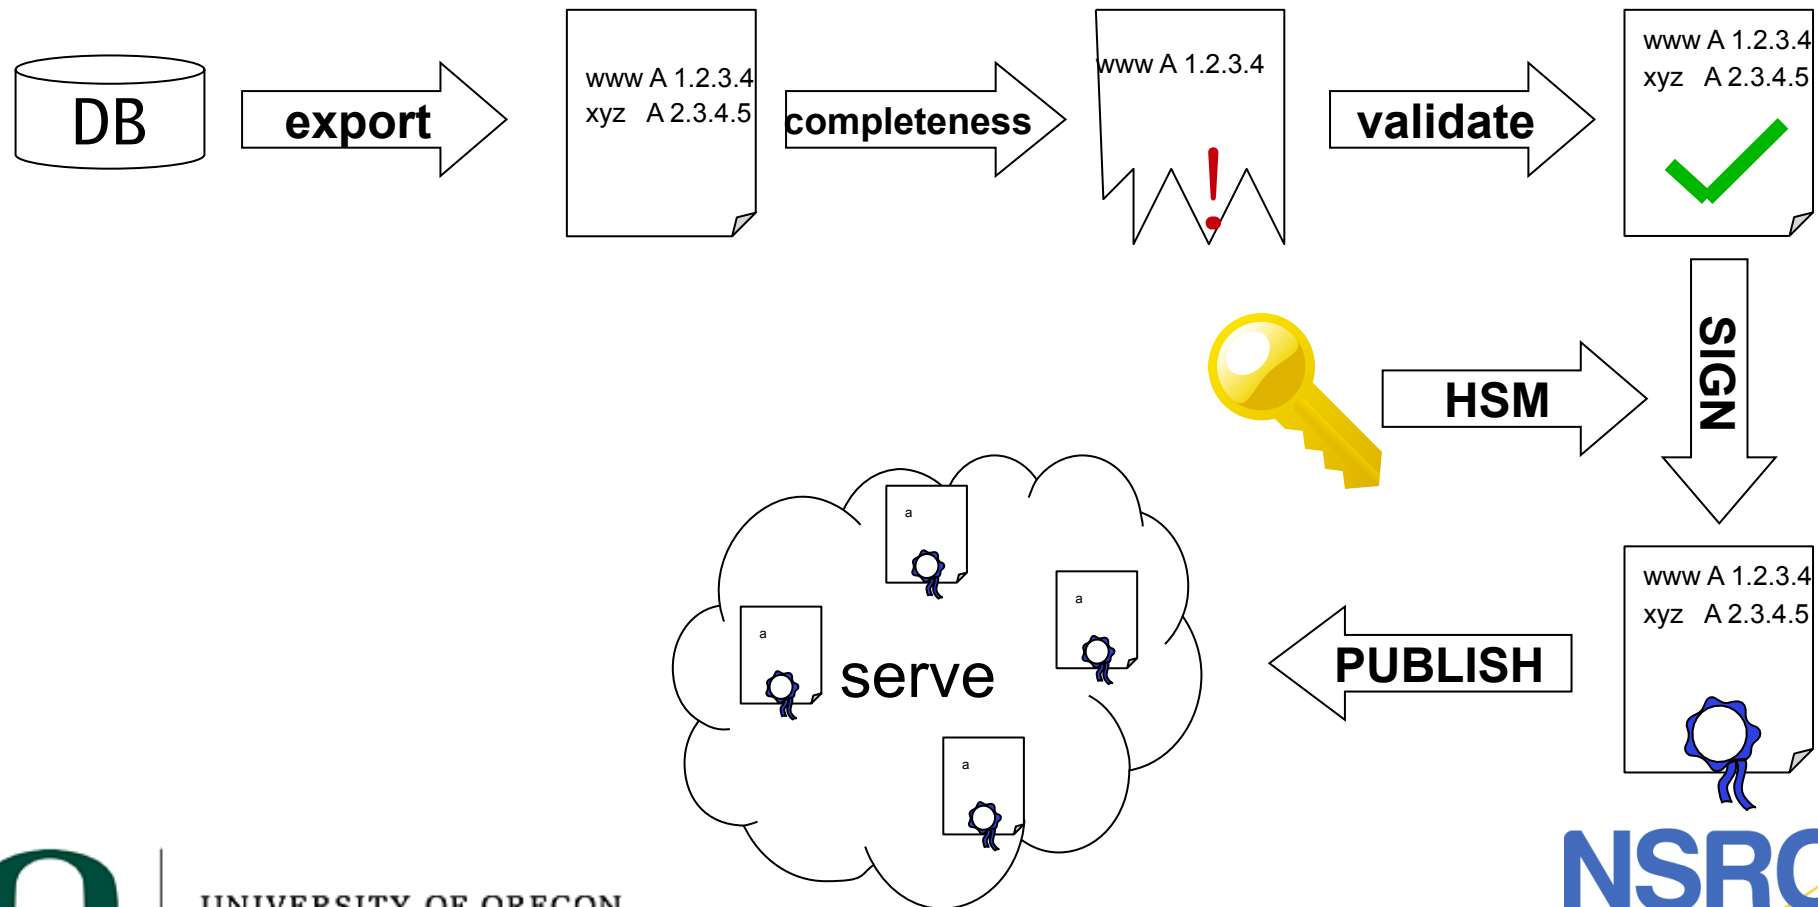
DB

export

www A 1.2.3.4
xyz A 2.3.4.5

completeness

www A 1.2.3.4

!

validate

www A 1.2.3.4
xyz A 2.3.4.5

SIGN

HSM

www A 1.2.3.4
xyz A 2.3.4.5

PUBLISH

a

a

a

a

serve

UNIVERSITY OF OREGON

NSRC